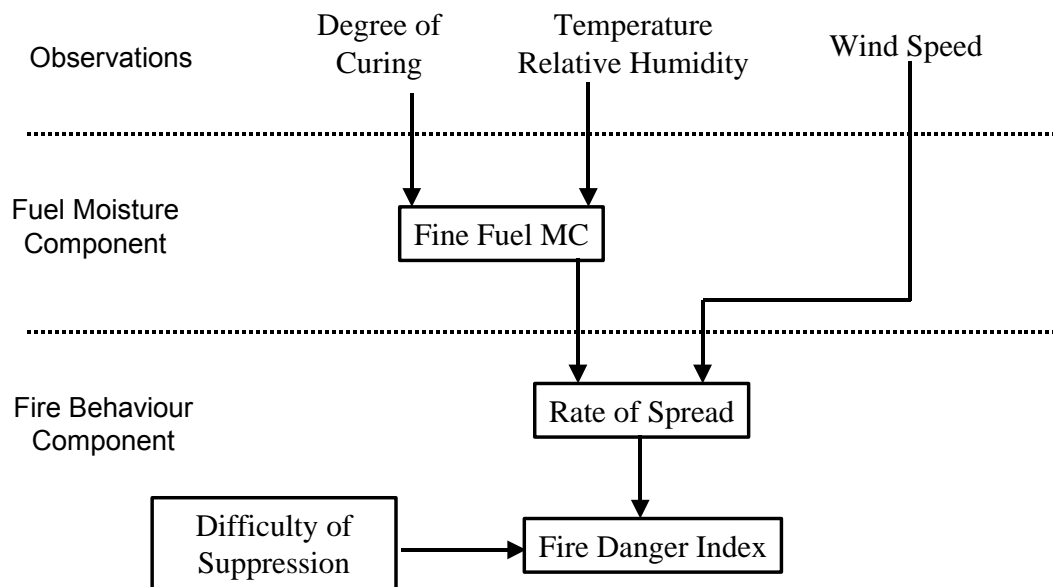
Observations

Degree of Curing

Temperature Relative Humidity

Wind Speed

Fuel Moisture Component

Fine Fuel MC

Fire Behaviour Component

Rate of Spread

Difficulty of Suppression

Fire Danger Index